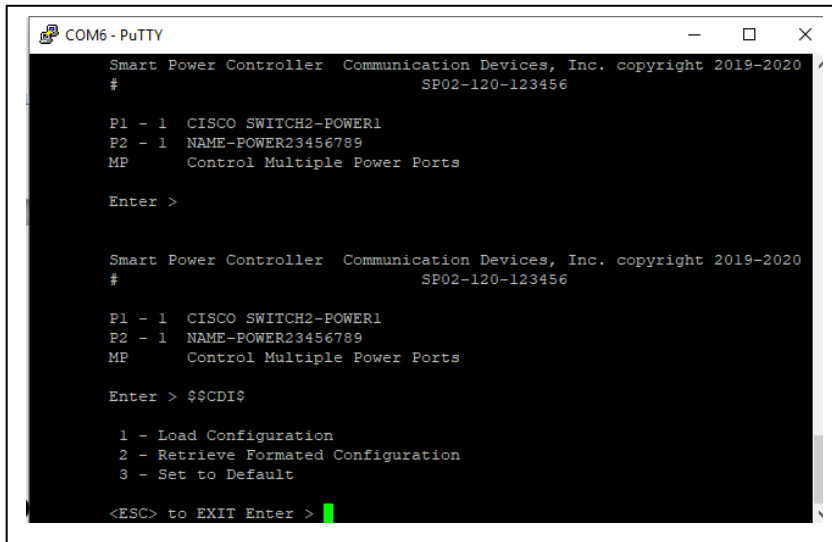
COM6 - PuTTY

Smart Power Controller  Communication Devices, Inc. copyright 2019-2020
#                                   SP02-120-123456

P1 - 1  CISCO SWITCH2-POWER1
P2 - 1  NAME-POWER23456789
MP      Control Multiple Power Ports

Enter >

Smart Power Controller  Communication Devices, Inc. copyright 2019-2020
#                                   SP02-120-123456

P1 - 1  CISCO SWITCH2-POWER1
P2 - 1  NAME-POWER23456789
MP      Control Multiple Power Ports

Enter > $$CDI$

1 - Load Configuration
2 - Retrieve Formated Configuration
3 - Set to Default

<ESC> to EXIT Enter >